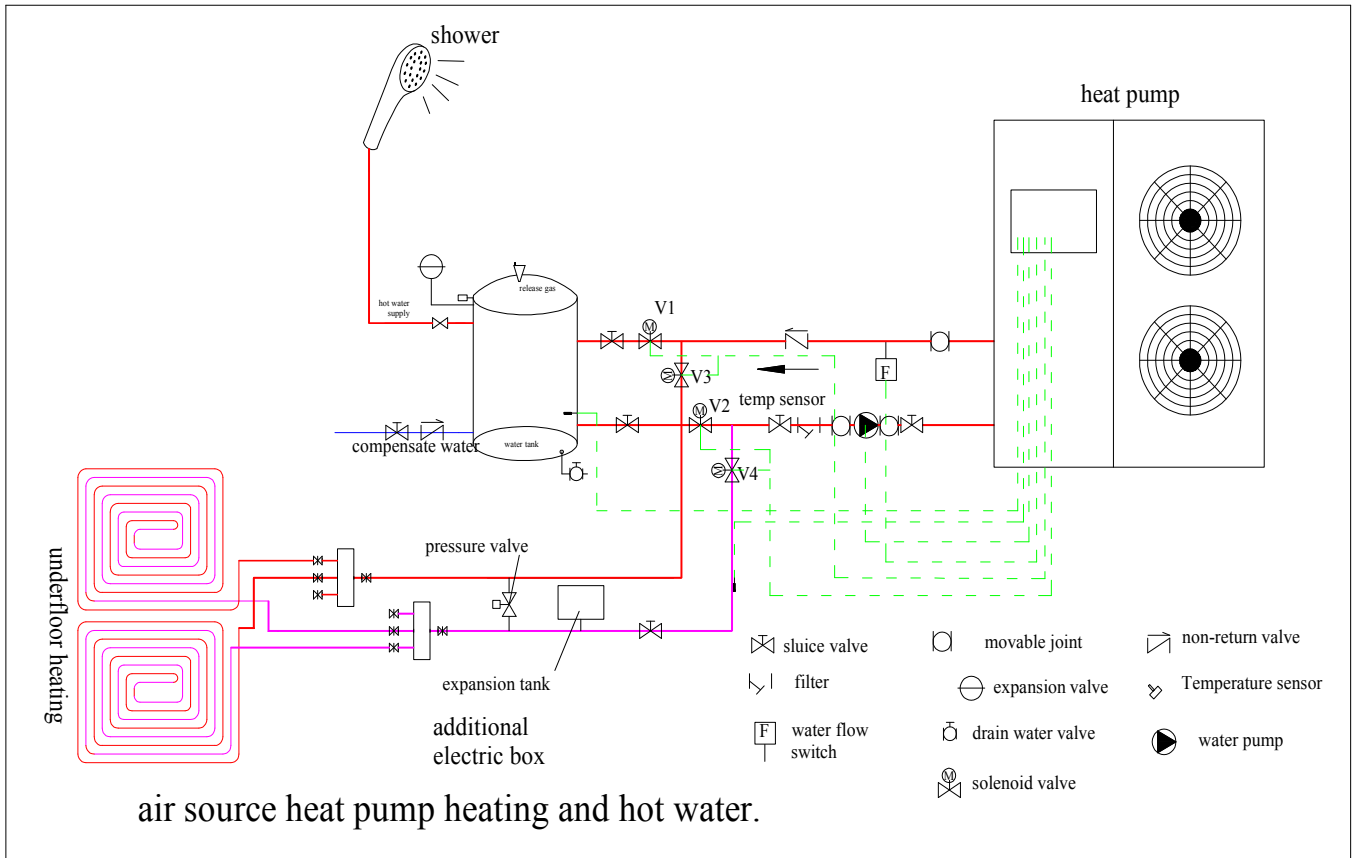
shower

heat pump

release gas

hot water supply

V1

M

M V3

temp sensor

M V2

F

compensate water

water tank

M V4

underfloor heating

pressure valve

expansion tank

additional electric box

sluice valve

filter

F water flow switch

movable joint

expansion valve

drain water valve

M solenoid valve

non-return valve

Temperature sensor

water pump

air source heat pump heating and hot water.